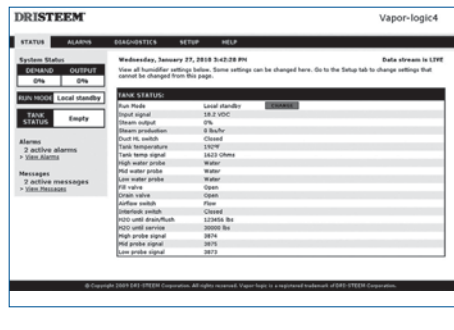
DRISTEEM

Vapor-logic4

STATUS ALARMS DIAGNOSTICS SETUP HELP

System Status

| DEMAND | OUTPUT |
|---|---|
| 0% | 0% |

RUN MODE Local standby

TANK STATUS Empty

Alarms
2 active alarms
> View Alarms

Messages
2 active messages
> View Messages

Wednesday, January 27, 2010 3:42:28 PM

Data stream is LIVE

View all humidifier settings below. Some settings can be changed here. Go to the Setup tab to change settings that cannot be changed from this page.

TANK STATUS:

| | | |
|---|---|---|
| Run Mode | Local standby | CHANGE |
| Input signal | 18.2 VDC | |
| Steam output | 0% | |
| Steam production | 0 lbs/hr | |
| Duct HL switch | Closed | |
| Tank temperature | 190°F | |
| Tank temp signal | 1623 Ohms | |
| High water probe | Water | |
| Mid water probe | Water | |
| Low water probe | Water | |
| Fill valve | Open | |
| Drain valve | Open | |
| Airflow switch | Flow | |
| Interlock switch | Closed | |
| H2O until drain/flush | 123456 lbs | |
| H2O until service | 30000 lbs | |
| High probe signal | 3874 | |
| Mid probe signal | 3875 | |
| Low probe signal | 3873 | |

© Copyright 2009 DRI-STEEM Corporation. All rights reserved. Vapor-logic is a registered trademark of DRI-STEEM Corporation.